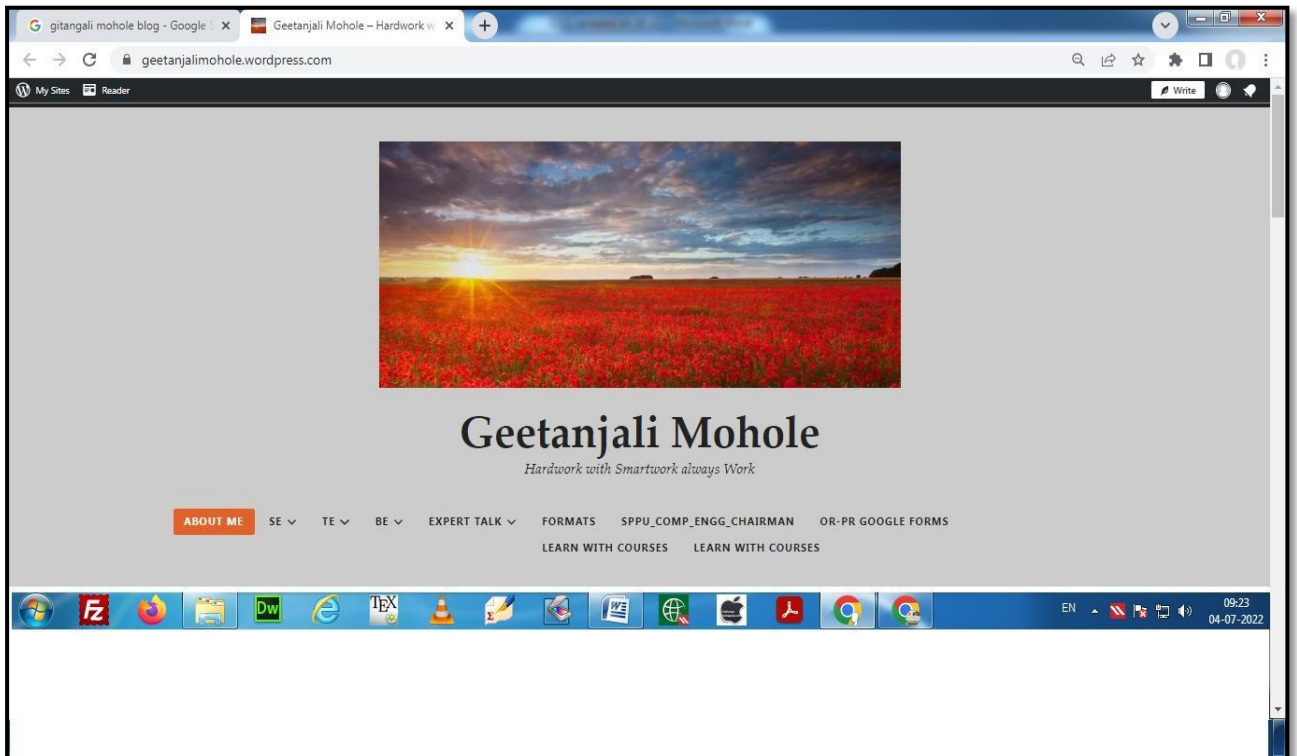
gitangali mohole blog - Google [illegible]
Geetanjali Mohole – Hardwork w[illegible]
geetanjalimohole.wordpress.com
My Sites Reader
Write

Geetanjali Mohole
Hardwork with Smartwork always Work

ABOUT ME SE TE BE EXPERT TALK FORMATS SPPU_COMP_ENGG_CHAIRMAN OR-PR GOOGLE FORMS
LEARN WITH COURSES LEARN WITH COURSES

Dw TEX
EN 09:23 04-07-2022